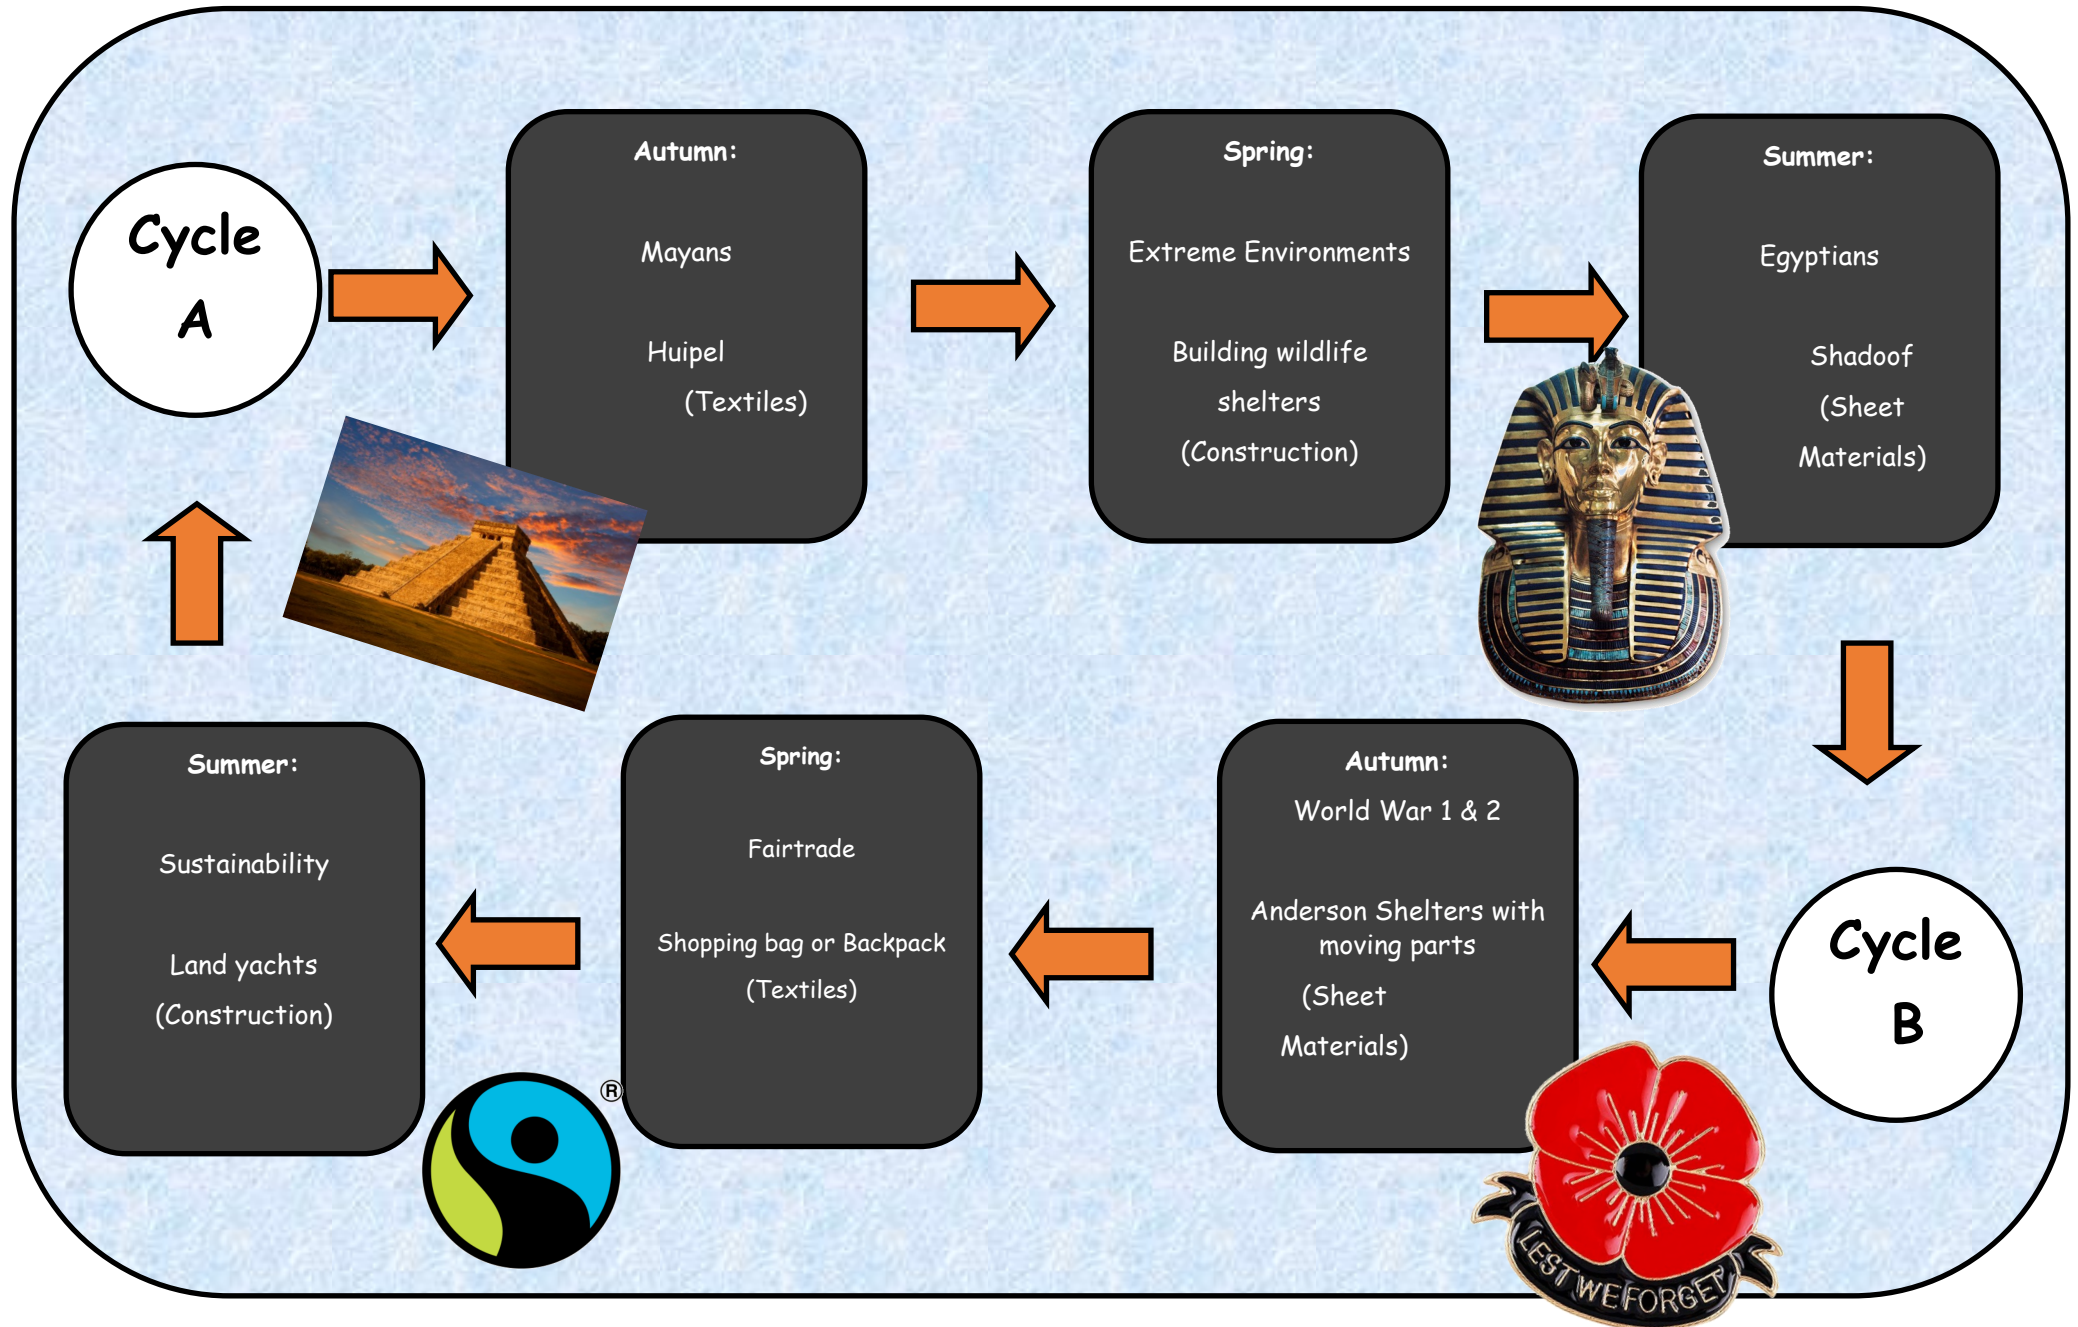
Cycle A

Autumn:

Mayans

Huipel (Textiles)

Spring:

Extreme Environments

Building wildlife shelters (Construction)

Summer:

Egyptians

Shadoof (Sheet Materials)

Cycle B

Autumn:

World War 1 & 2

Anderson Shelters with moving parts (Sheet Materials)

Spring:

Fairtrade

Shopping bag or Backpack (Textiles)

Summer:

Sustainability

Land yachts (Construction)

®

LEST WE FORGET